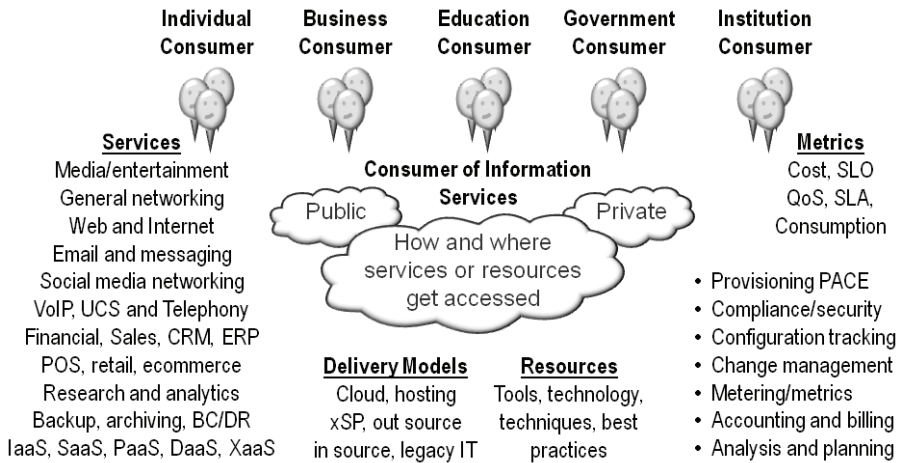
Individual Consumer

Business Consumer

Education Consumer

Government Consumer

Institution Consumer

Services
Media/entertainment
General networking
Web and Internet
Email and messaging
Social media networking
VoIP, UCS and Telephony
Financial, Sales, CRM, ERP
POS, retail, ecommerce
Research and analytics
Backup, archiving, BC/DR
IaaS, SaaS, PaaS, DaaS, XaaS

Consumer of Information Services

Public

Private

How and where services or resources get accessed

Delivery Models
Cloud, hosting
xSP, out source
in source, legacy IT

Resources
Tools, technology, techniques, best practices

Metrics
Cost, SLO
QoS, SLA,
Consumption

• Provisioning PACE
• Compliance/security
• Configuration tracking
• Change management
• Metering/metrics
• Accounting and billing
• Analysis and planning